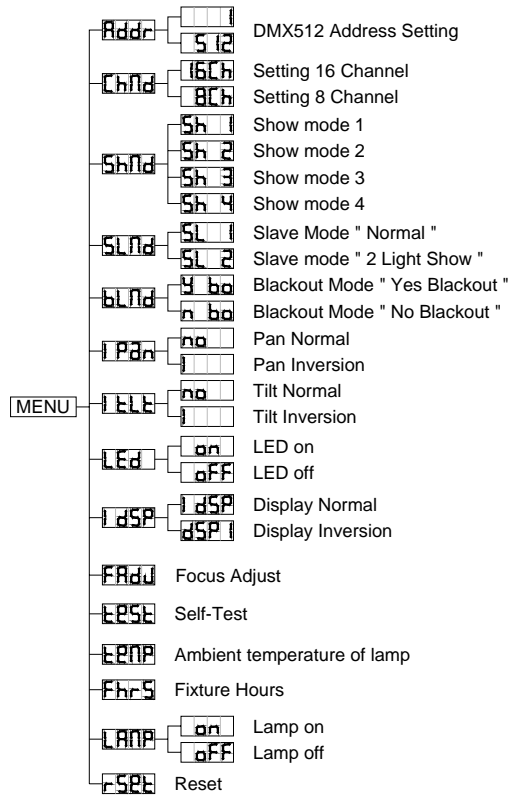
MENU

Addr
1
512
DMX512 Address Setting

ChNd
16Ch
Setting 16 Channel
8Ch
Setting 8 Channel

ShNd
Sh 1
Show mode 1
Sh 2
Show mode 2
Sh 3
Show mode 3
Sh 4
Show mode 4

SLNd
SL 1
Slave Mode " Normal "
SL 2
Slave mode " 2 Light Show "

bLNd
Y bo
Blackout Mode " Yes Blackout "
n bo
Blackout Mode " No Blackout "

IPAn
no
Pan Normal
I
Pan Inversion

ItLt
no
Tilt Normal
I
Tilt Inversion

LEd
on
LED on
oFF
LED off

IdSP
IdSP
Display Normal
dSPI
Display Inversion

FAdJ
Focus Adjust

tESt
Self-Test

tENP
Ambient temperature of lamp

FhrS
Fixture Hours

LANP
on
Lamp on
oFF
Lamp off

rSEt
Reset